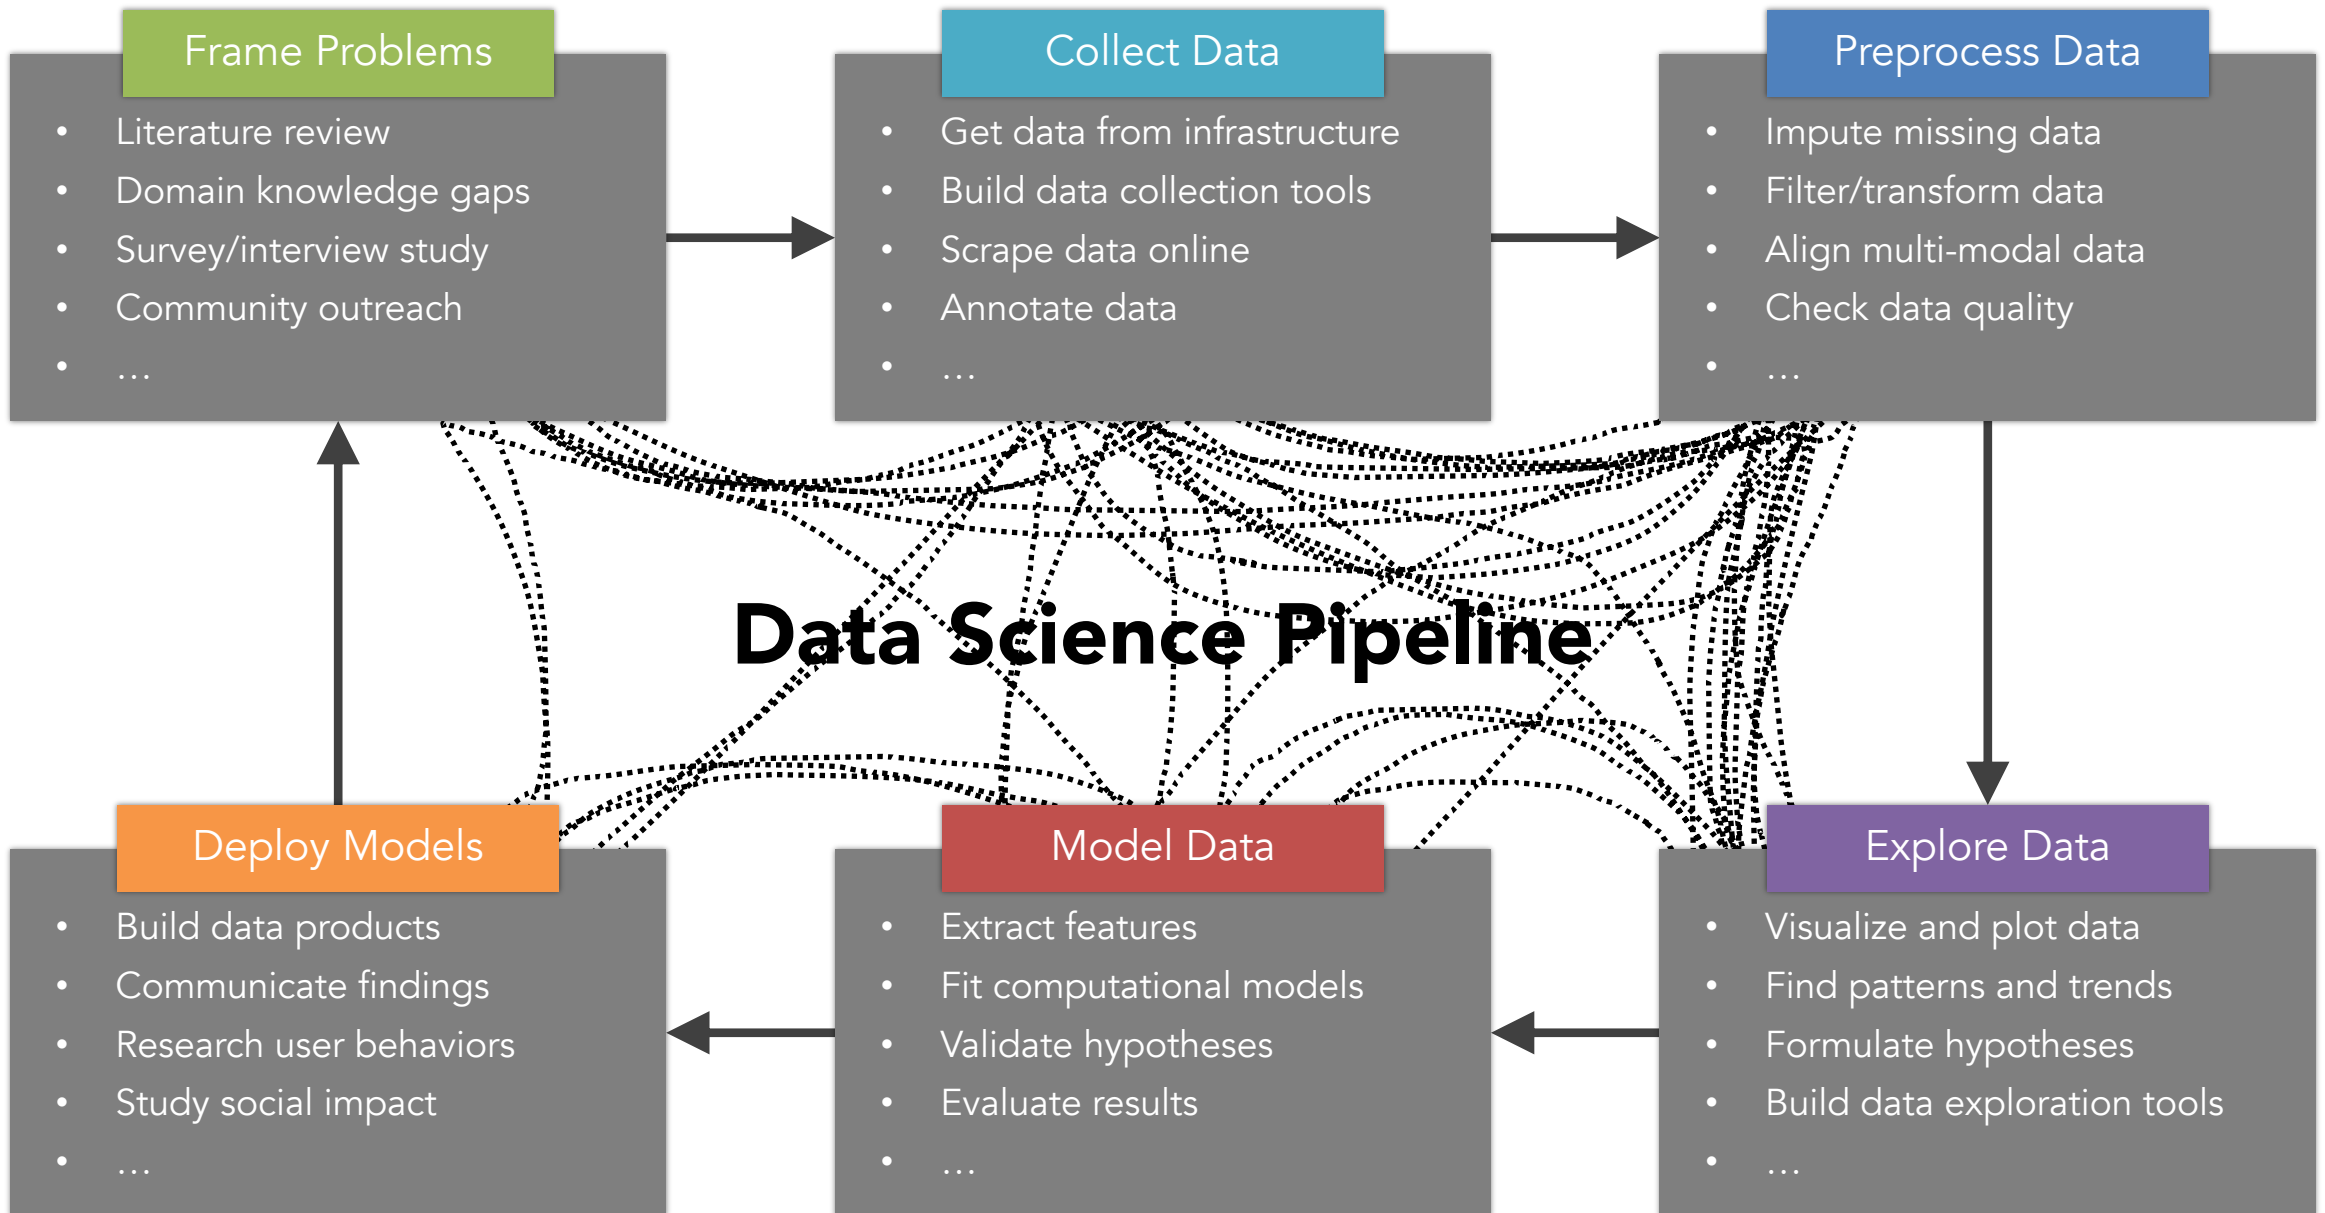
Frame Problems
- Literature review
- Domain knowledge gaps
- Survey/interview study
- Community outreach
- …

Collect Data
- Get data from infrastructure
- Build data collection tools
- Scrape data online
- Annotate data
- …

Preprocess Data
- Impute missing data
- Filter/transform data
- Align multi-modal data
- Check data quality
- …

Data Science Pipeline

Deploy Models
- Build data products
- Communicate findings
- Research user behaviors
- Study social impact
- …

Model Data
- Extract features
- Fit computational models
- Validate hypotheses
- Evaluate results
- …

Explore Data
- Visualize and plot data
- Find patterns and trends
- Formulate hypotheses
- Build data exploration tools
- …